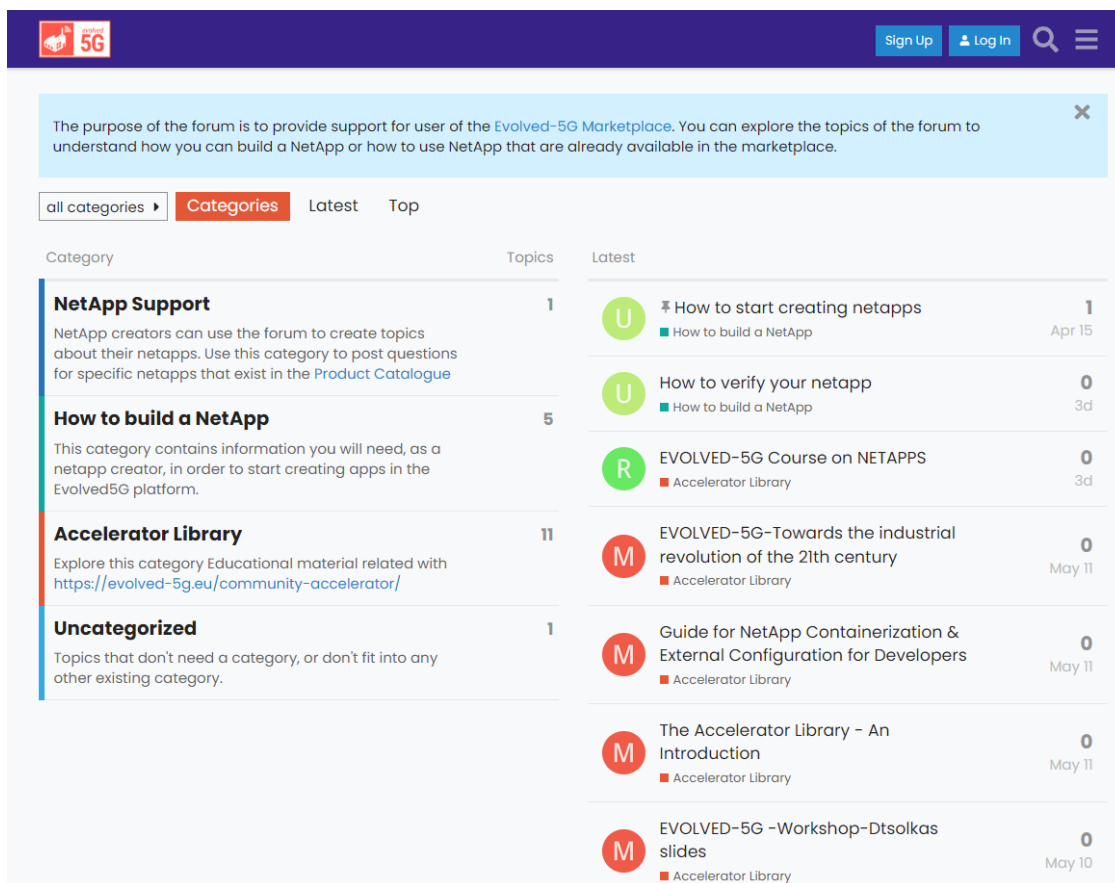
evolved 5G

Sign Up Log In

The purpose of the forum is to provide support for user of the Evolved-5G Marketplace. You can explore the topics of the forum to understand how you can build a NetApp or how to use NetApp that are already available in the marketplace.

all categories Categories Latest Top

| Category | Topics |
|---|---|
| **NetApp Support** NetApp creators can use the forum to create topics about their netapps. Use this category to post questions for specific netapps that exist in the Product Catalogue | 1 |
| **How to build a NetApp** This category contains information you will need, as a netapp creator, in order to start creating apps in the Evolved5G platform. | 5 |
| **Accelerator Library** Explore this category Educational material related with https://evolved-5g.eu/community-accelerator/ | 11 |
| **Uncategorized** Topics that don't need a category, or don't fit into any other existing category. | 1 |

Latest

U How to start creating netapps — How to build a NetApp — 1 — Apr 15

U How to verify your netapp — How to build a NetApp — 0 — 3d

R EVOLVED-5G Course on NETAPPS — Accelerator Library — 0 — 3d

M EVOLVED-5G-Towards the industrial revolution of the 21th century — Accelerator Library — 0 — May 11

M Guide for NetApp Containerization & External Configuration for Developers — Accelerator Library — 0 — May 11

M The Accelerator Library - An Introduction — Accelerator Library — 0 — May 11

M EVOLVED-5G -Workshop-Dtsolkas slides — Accelerator Library — 0 — May 10